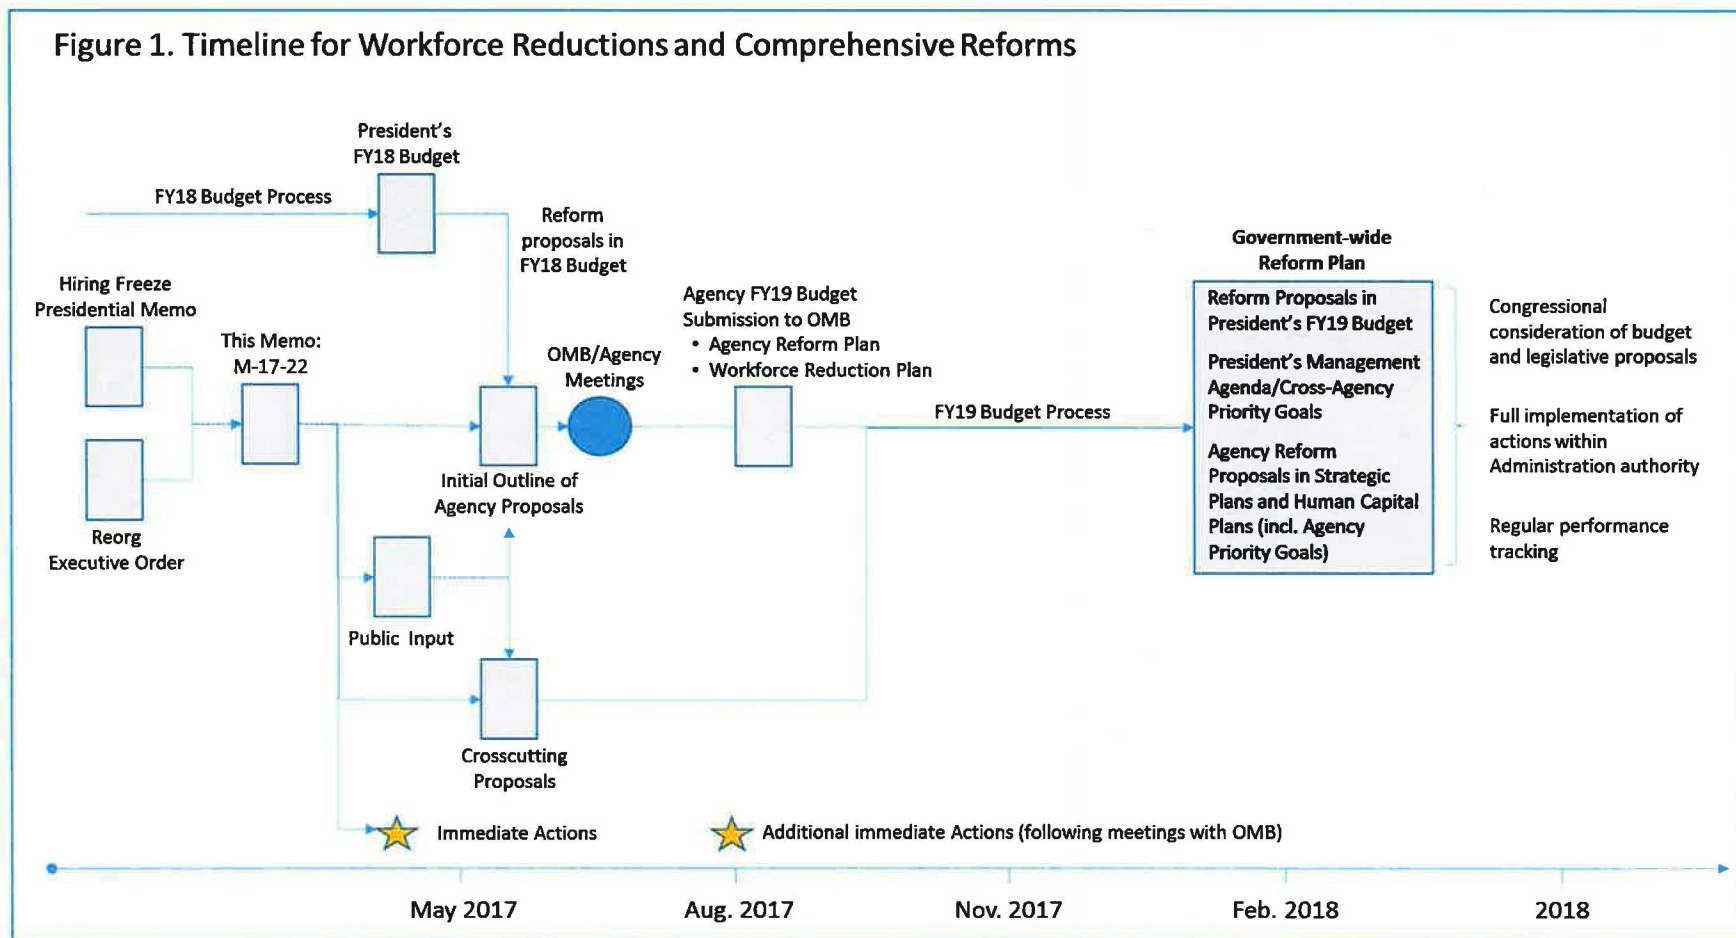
Figure 1. Timeline for Workforce Reductions and Comprehensive Reforms

President's FY18 Budget

FY18 Budget Process

Reform proposals in FY18 Budget

Hiring Freeze Presidential Memo

This Memo: M-17-22

Reorg Executive Order

OMB/Agency Meetings

Initial Outline of Agency Proposals

Agency FY19 Budget Submission to OMB
• Agency Reform Plan
• Workforce Reduction Plan

FY19 Budget Process

Public Input

Crosscutting Proposals

Government-wide Reform Plan

Reform Proposals in President's FY19 Budget

President's Management Agenda/Cross-Agency Priority Goals

Agency Reform Proposals in Strategic Plans and Human Capital Plans (incl. Agency Priority Goals)

Congressional consideration of budget and legislative proposals

Full implementation of actions within Administration authority

Regular performance tracking

Immediate Actions

Additional immediate Actions (following meetings with OMB)

May 2017

Aug. 2017

Nov. 2017

Feb. 2018

2018